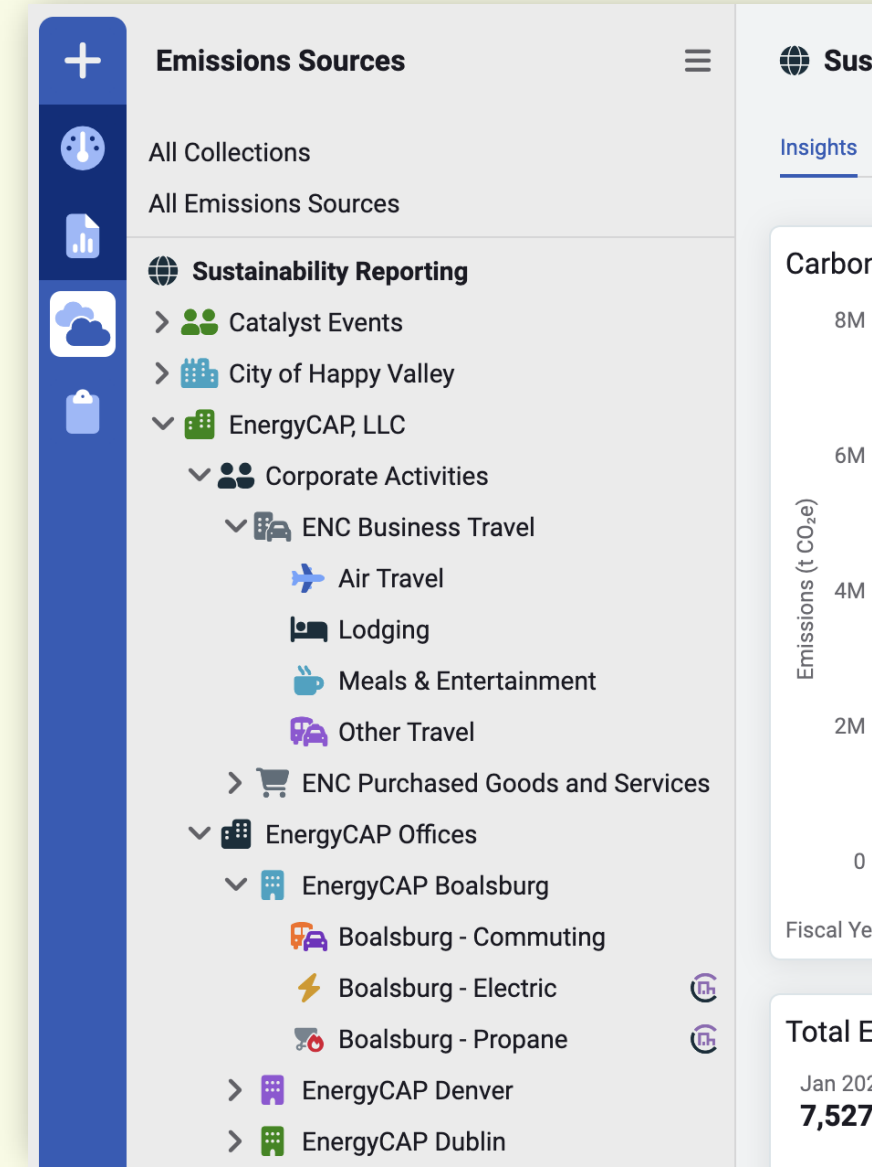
Emissions Sources

All Collections

All Emissions Sources

Sustainability Reporting

Catalyst Events

City of Happy Valley

EnergyCAP, LLC

Corporate Activities

ENC Business Travel

Air Travel

Lodging

Meals & Entertainment

Other Travel

ENC Purchased Goods and Services

EnergyCAP Offices

EnergyCAP Boalsburg

Boalsburg - Commuting

Boalsburg - Electric

Boalsburg - Propane

EnergyCAP Denver

EnergyCAP Dublin

Sus

Insights

Carbon

8M

6M

4M

2M

0

Emissions (t $CO_2e$)

Fiscal Ye

Total E

Jan 202

7,527